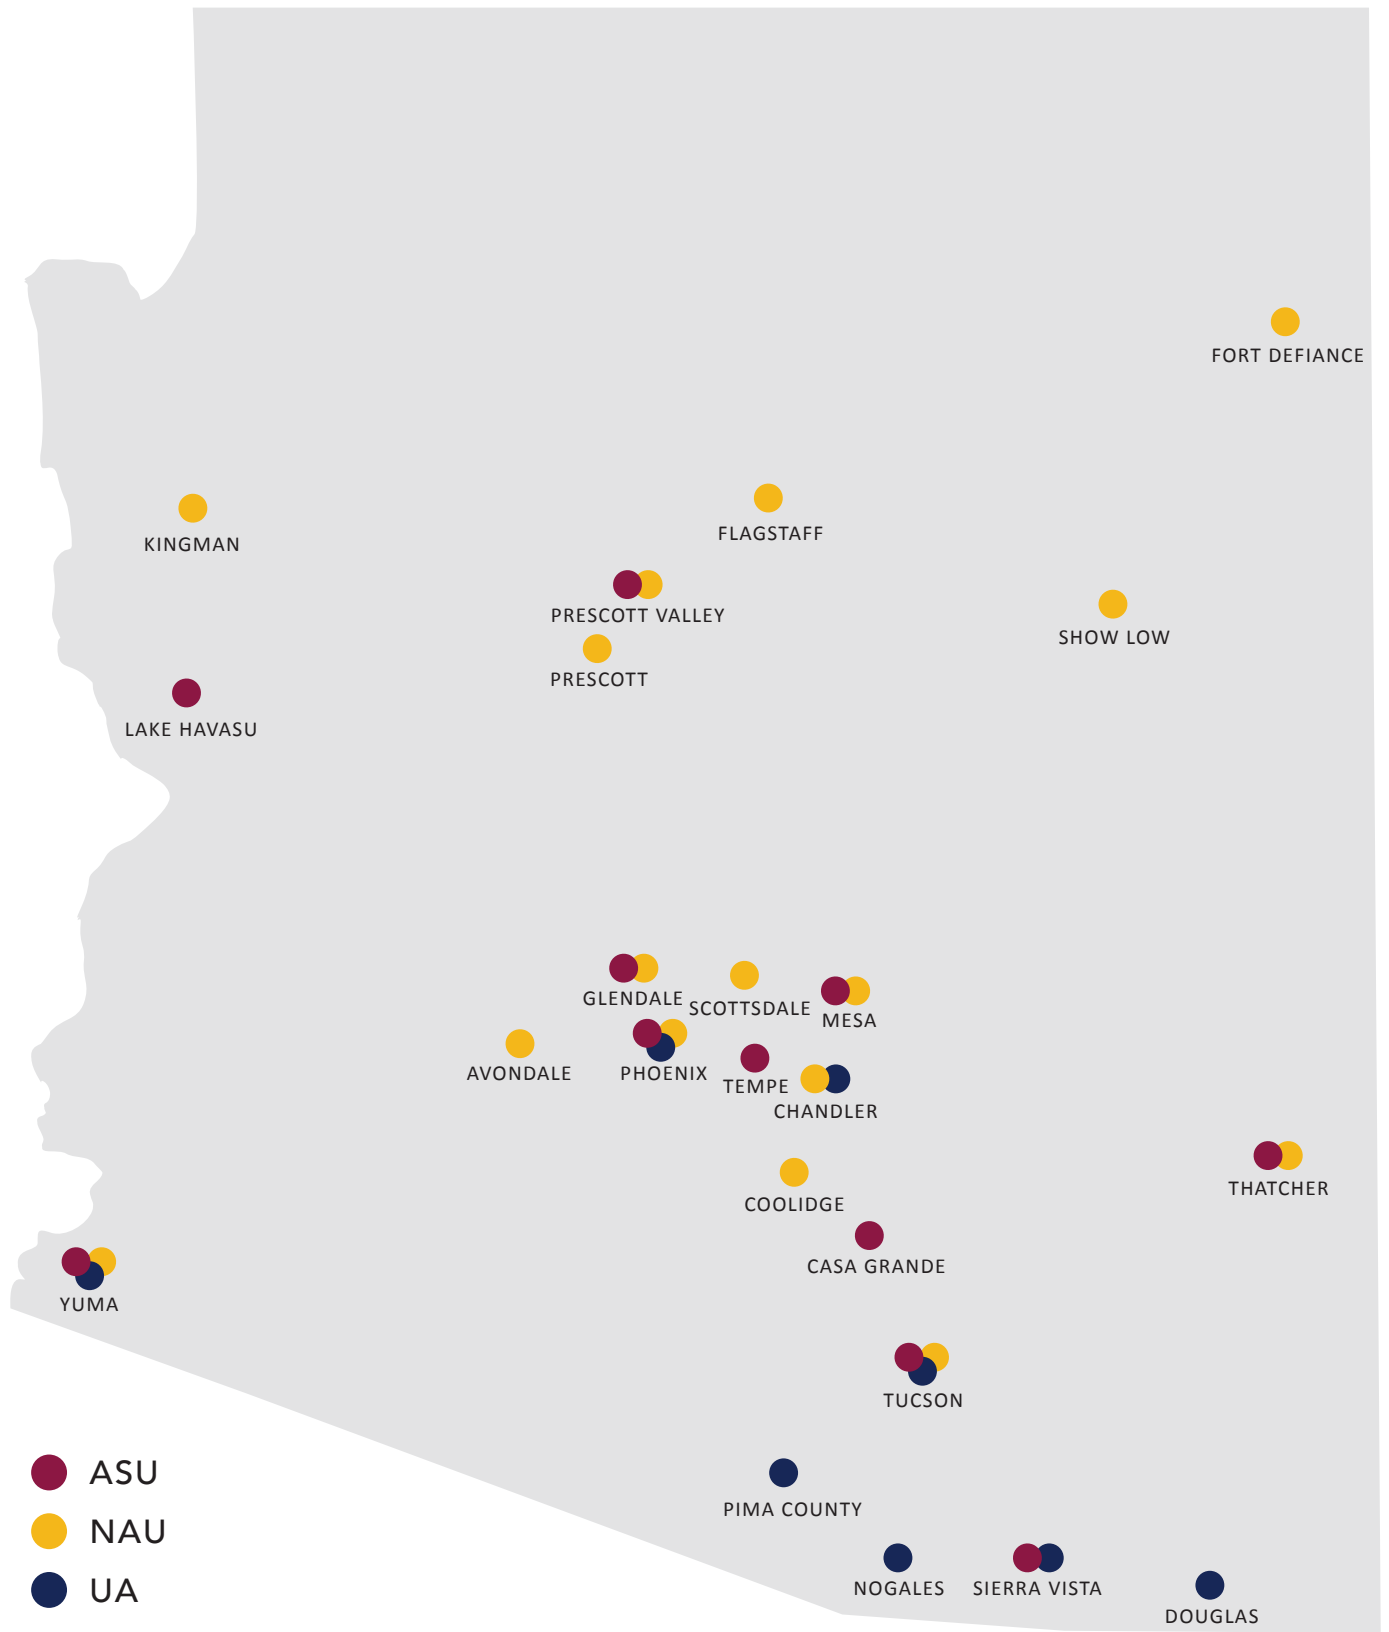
FORT DEFIANCE

KINGMAN

FLAGSTAFF

PRESCOTT VALLEY

SHOW LOW

PRESCOTT

LAKE HAVASU

GLENDALE

SCOTTSDALE

MESA

AVONDALE

PHOENIX

TEMPE

CHANDLER

THATCHER

COOLIDGE

CASA GRANDE

YUMA

TUCSON

ASU

NAU

UA

PIMA COUNTY

NOGALES

SIERRA VISTA

DOUGLAS